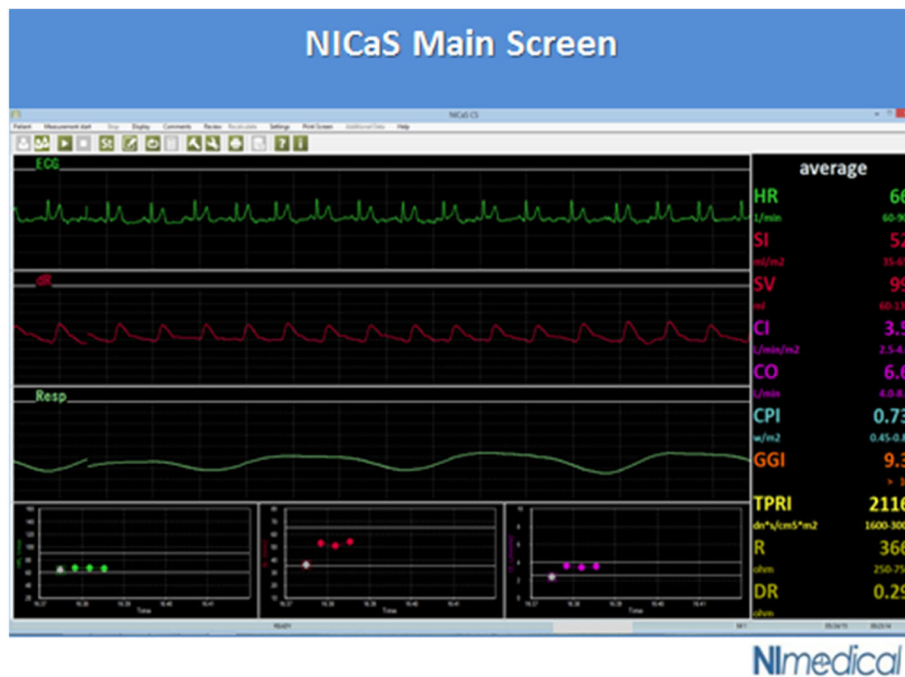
NICaS Main Screen

NICaS CS

Patient Measurement start Stop Display Comments Review Recalculate Settings Print Screen Additional Data Help

ECG

dR

Resp

Time

Time

Time

average

HR
66
1/min
60-9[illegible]

SI
52
ml/m2
35-6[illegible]

SV
99
ml
60-1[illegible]

CI
3.5
L/min/m2
2.5-4.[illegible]

CO
6.6
L/min
4.0-8.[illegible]

CPI
0.73
w/m2
0.45-0.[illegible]

GGI
9.3
> 1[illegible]

TPRI
2116
dn*s/cm5*m2
1600-30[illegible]

R
366
ohm
250-75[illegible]

DR
0.29
ohm

READY

NImedical